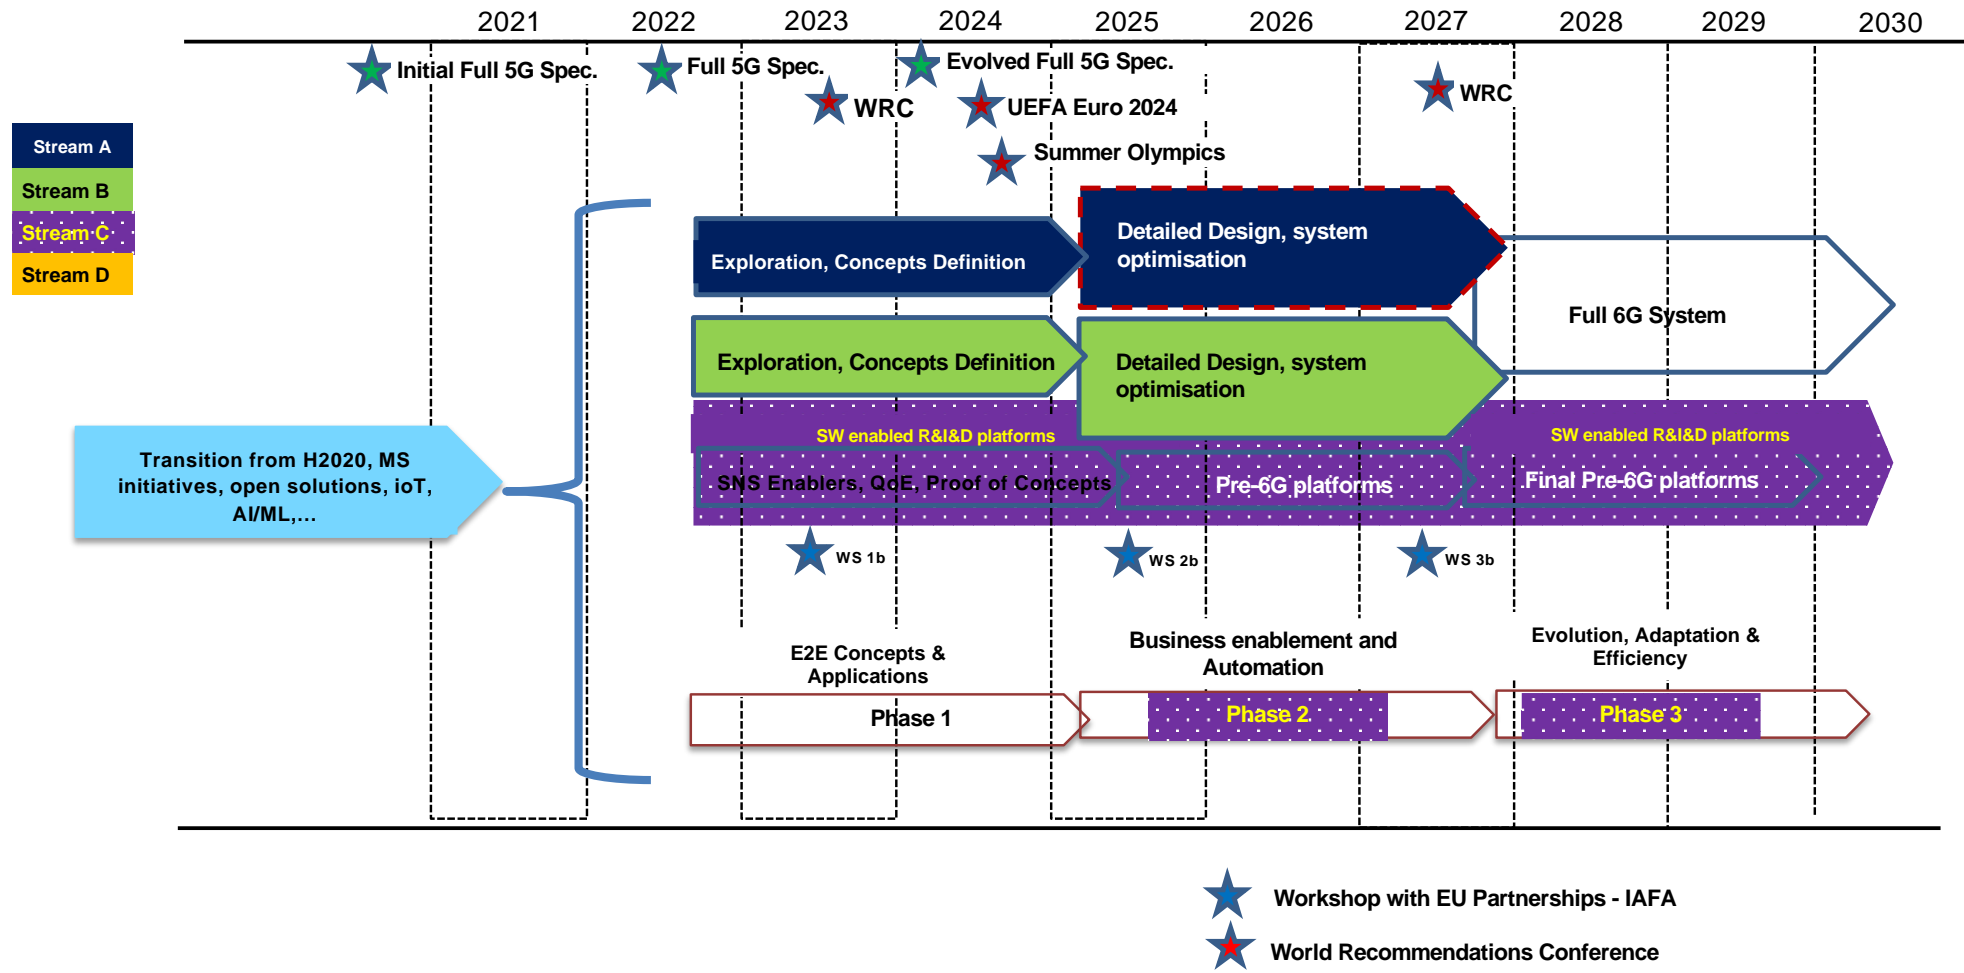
2021 2022 2023 2024 2025 2026 2027 2028 2029 2030

Initial Full 5G Spec.
Full 5G Spec.
Evolved Full 5G Spec.
WRC
UEFA Euro 2024
Summer Olympics
WRC

Stream A
Stream B
Stream C
Stream D

Exploration, Concepts Definition
Detailed Design, system optimisation
Full 6G System
Exploration, Concepts Definition
Detailed Design, system optimisation
SW enabled R&I&D platforms
SW enabled R&I&D platforms
SNS Enablers, QoE, Proof of Concepts
Pre-6G platforms
Final Pre-6G platforms

Transition from H2020, MS initiatives, open solutions, ioT, AI/ML,...

WS 1b
WS 2b
WS 3b

E2E Concepts & Applications
Business enablement and Automation
Evolution, Adaptation & Efficiency

Phase 1
Phase 2
Phase 3

Workshop with EU Partnerships - IAFA
World Recommendations Conference